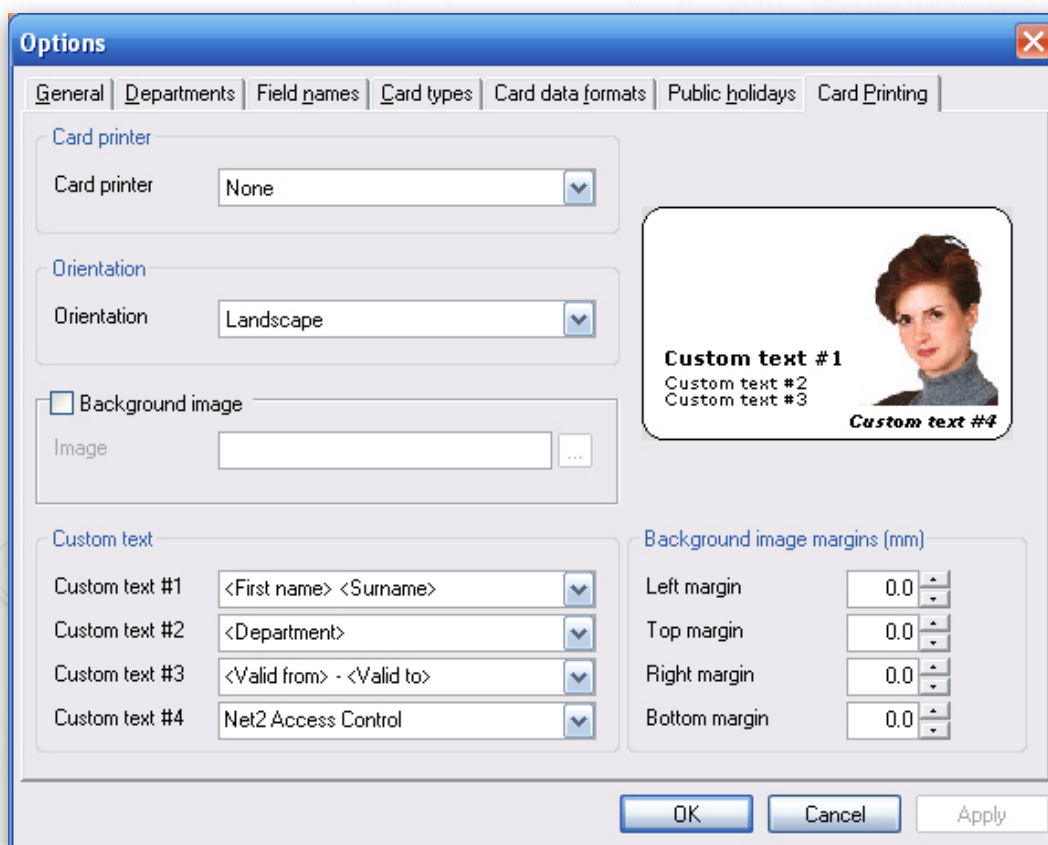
Options

General | Departments | Field names | Card types | Card data formats | Public holidays | Card Printing

Card printer
Card printer | None

Orientation
Orientation | Landscape

Background image
Image | ...

Custom text #1
Custom text #2
Custom text #3
Custom text #4

Custom text
Custom text #1 | <First name> <Surname>
Custom text #2 | <Department>
Custom text #3 | <Valid from> - <Valid to>
Custom text #4 | Net2 Access Control

Background image margins (mm)
Left margin | 0.0
Top margin | 0.0
Right margin | 0.0
Bottom margin | 0.0

OK | Cancel | Apply